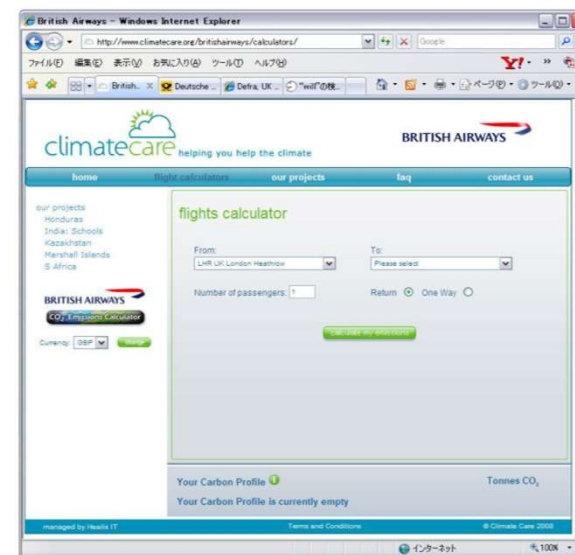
British Airways - Windows Internet Explorer

http://www.climatecare.org/britishairways/calculators/

Google

ファイル(F) 編集(E) 表示(V) お気に入り(A) ツール(T) ヘルプ(H)

Y!

British... X

Deutsche ...

Defra, UK ...

"will"の種...

ページ(P)

ツール(O)

climatecare helping you help the climate

BRITISH AIRWAYS

home

flight calculators

our projects

faq

contact us

our projects
Honduras
India: Schools
Kazakhstan
Marshall Islands
S Africa

BRITISH AIRWAYS

$CO_2$ Emissions Calculator

Currency: GBP

change

flights calculator

From:
LHR UK London Heathrow

To:
Please select

Number of passengers: 1

Return One Way

calculate my emissions

Your Carbon Profile

Tonnes $CO_2$

Your Carbon Profile is currently empty

managed by Heallis IT

Terms and Conditions

© Climate Care 2008

インターネット

100%